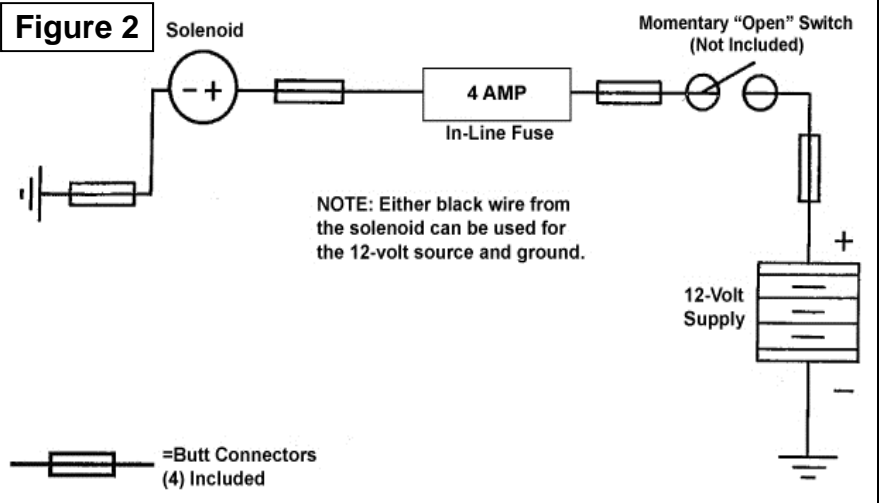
Figure 2

Solenoid

− +

4 AMP

In-Line Fuse

Momentary "Open" Switch (Not Included)

NOTE: Either black wire from the solenoid can be used for the 12-volt source and ground.

+

12-Volt Supply

−

=Butt Connectors (4) Included